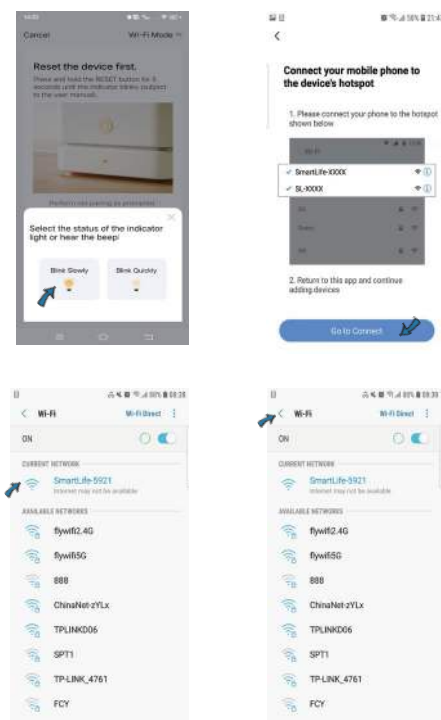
Cancel

Wi-Fi Mode

Reset the device first.

Press and hold the RESET button for 5 seconds until the indicator blinks (subject to the user manual).

Perform net pairing as prompted

Select the status of the indicator light or hear the beep!

Blink Slowly

Blink Quickly

<

Connect your mobile phone to the device's hotspot

1. Please connect your phone to the hotspot shown below

Wi-Fi

✓ SmartLife-XXXX

✓ SL-XXXX

2. Return to this app and continue adding devices

Go to Connect

< Wi-Fi

Wi-Fi Direct

ON

CURRENT NETWORK

SmartLife-5921

Internet may not be available

AVAILABLE NETWORKS

flywifi2.4G

flywifi5G

888

ChinaNet-zYLx

TPLINKD06

SPT1

TP-LINK_4761

FCY

< Wi-Fi

Wi-Fi Direct

ON

CURRENT NETWORK

SmartLife-5921

Internet may not be available

AVAILABLE NETWORKS

flywifi2.4G

flywifi5G

888

ChinaNet-zYLx

TPLINKD06

SPT1

TP-LINK_4761

FCY